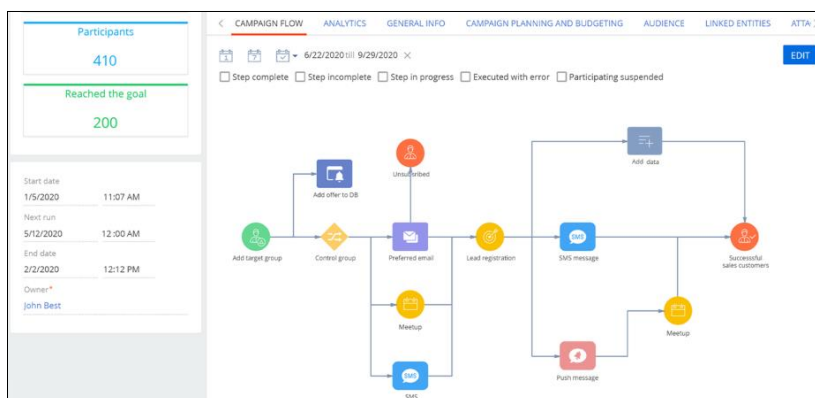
Participants

410

Reached the goal

200

Start date

1/5/2020 11:07 AM

Next run

5/12/2020 12:00 AM

End date

2/2/2020 12:12 PM

Owner*

John Best

CAMPAIGN FLOW ANALYTICS GENERAL INFO CAMPAIGN PLANNING AND BUDGETING AUDIENCE LINKED ENTITIES ATTA

6/22/2020 till 9/29/2020 ×

EDIT

Step complete Step incomplete Step in progress Executed with error Participating suspended

Add data

Unsubscribed

Add offer to DB

Add target group

Control group

Preferred email

Lead registration

SMS message

Successful sales customers

Meetup

Meetup

Push message

SMS